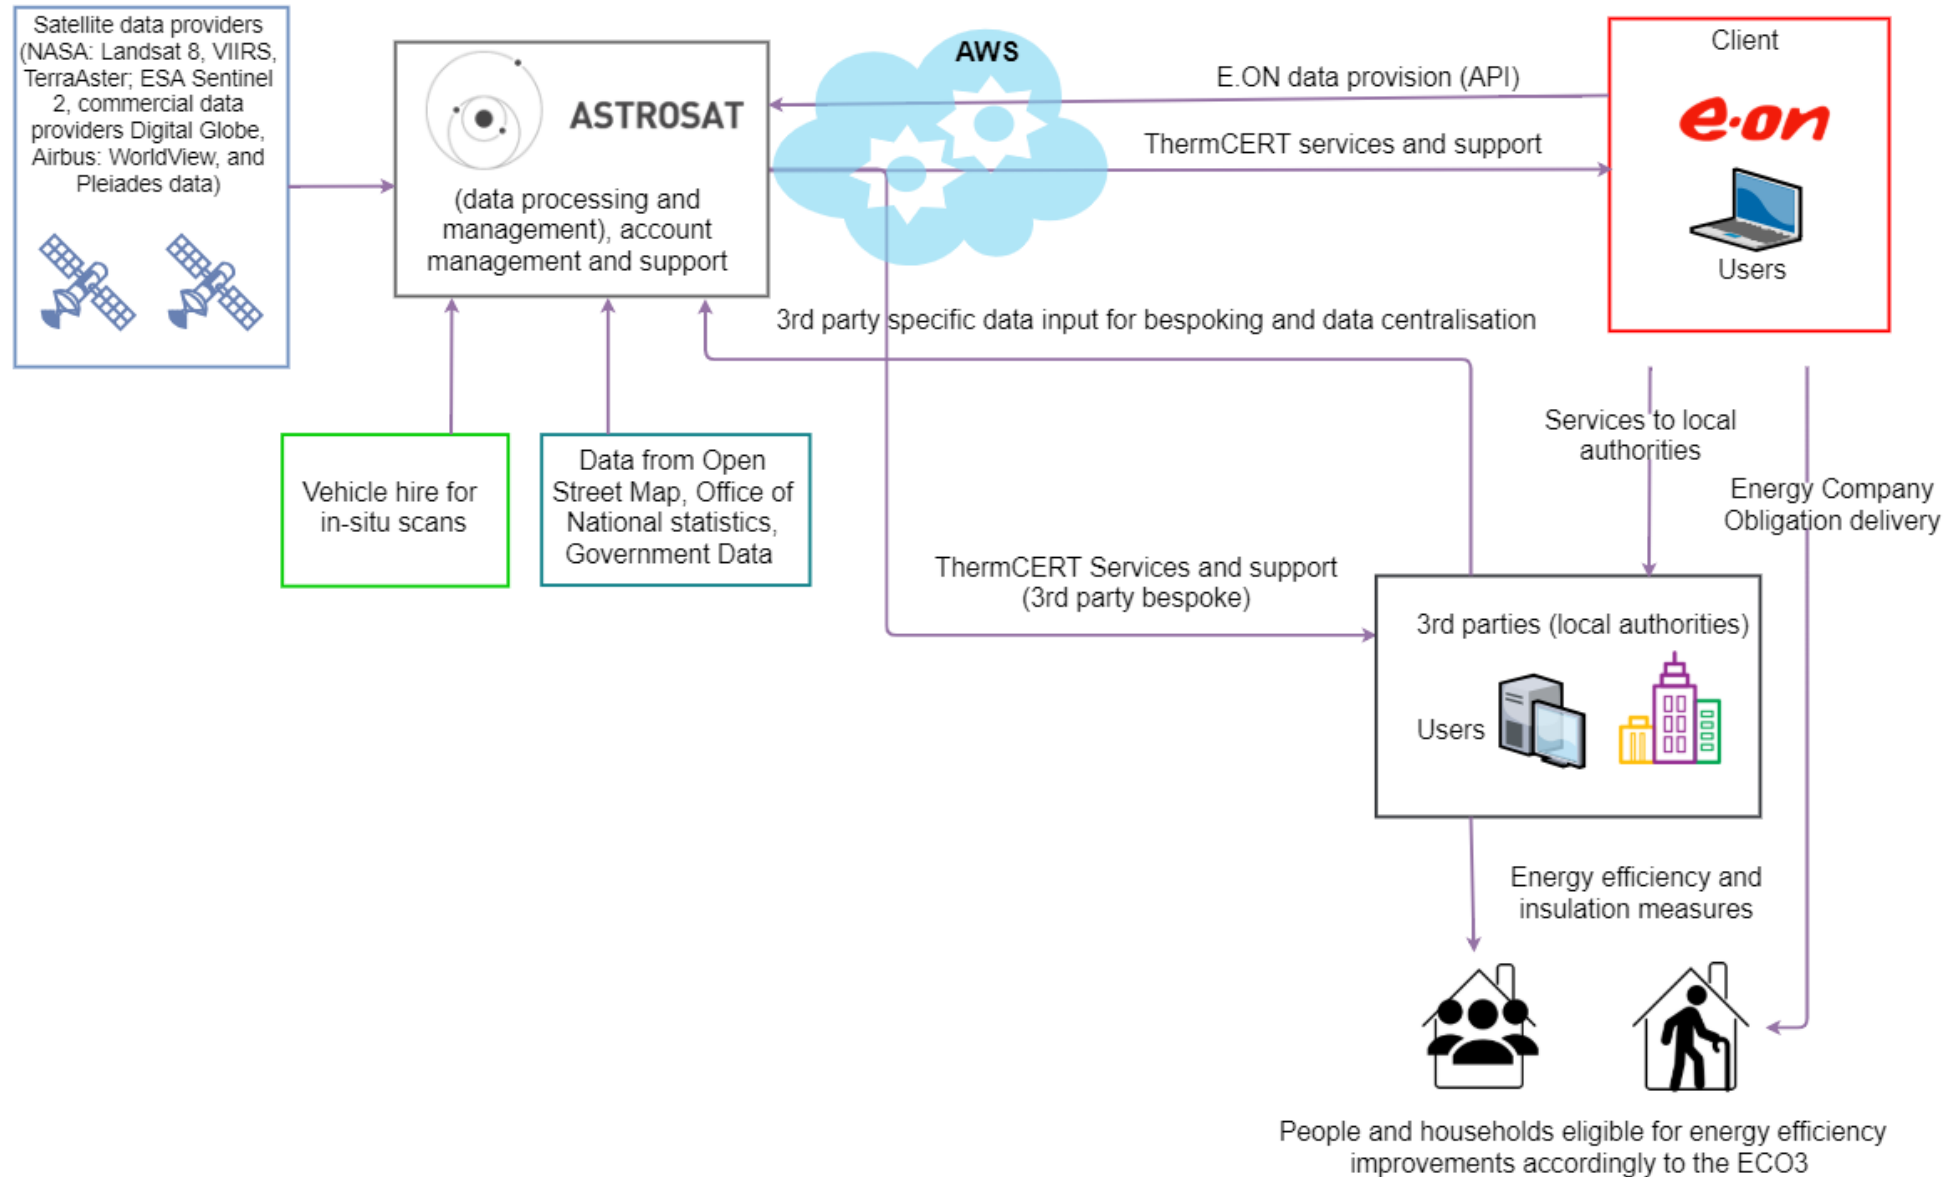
Satellite data providers (NASA: Landsat 8, VIIRS, TerraAster; ESA Sentinel 2, commercial data providers Digital Globe, Airbus: WorldView, and Pleiades data)

ASTROSAT

(data processing and management), account management and support

AWS

E.ON data provision (API)

ThermCERT services and support

Client

e·on

Users

3rd party specific data input for bespoking and data centralisation

Vehicle hire for in-situ scans

Data from Open Street Map, Office of National statistics, Government Data

Services to local authorities

Energy Company Obligation delivery

ThermCERT Services and support (3rd party bespoke)

3rd parties (local authorities)

Users

Energy efficiency and insulation measures

People and households eligible for energy efficiency improvements accordingly to the ECO3